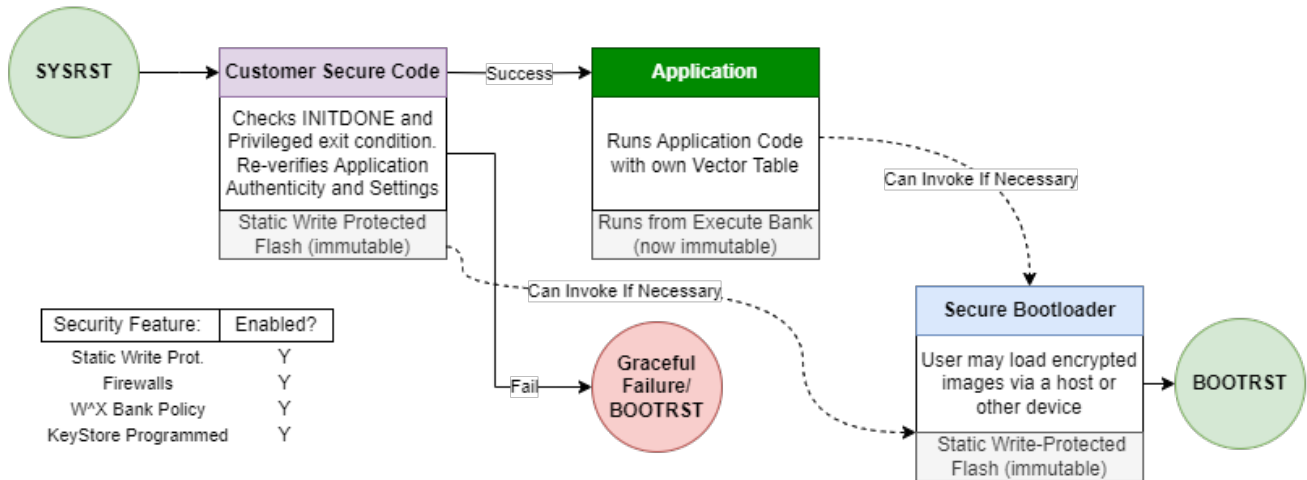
SYSRST

Customer Secure Code

Checks INITDONE and Privileged exit condition. Re-verifies Application Authenticity and Settings

Static Write Protected Flash (immutable)

Success

Application

Runs Application Code with own Vector Table

Runs from Execute Bank (now immutable)

Can Invoke If Necessary

Can Invoke If Necessary

Fail

Graceful Failure/ BOOTRST

Secure Bootloader

User may load encrypted images via a host or other device

Static Write-Protected Flash (immutable)

BOOTRST

| Security Feature: | Enabled? |
|---|---|
| Static Write Prot. | Y |
| Firewalls | Y |
| W^X Bank Policy | Y |
| KeyStore Programmed | Y |